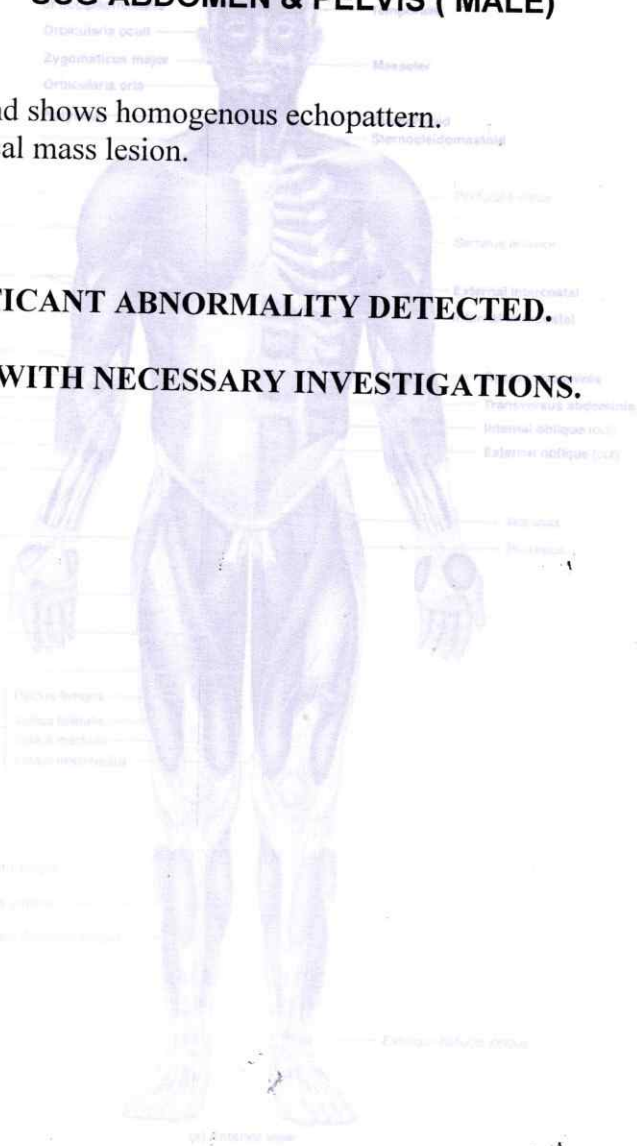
USG ABDOMEN & PELVIS ( MALE)

Orbicularis oculi
Zygomaticus major
Orbicularis oris
Masseter
Sternocleidomastoid

nd shows homogenous echopattern.
al mass lesion.

Pectoralis major
Serratus anterior
External intercostal
Internal intercostal

ICANT ABNORMALITY DETECTED.

WITH NECESSARY INVESTIGATIONS.

Transversus abdominis
Internal oblique (cut)
External oblique (cut)

Extensor digitorum longus